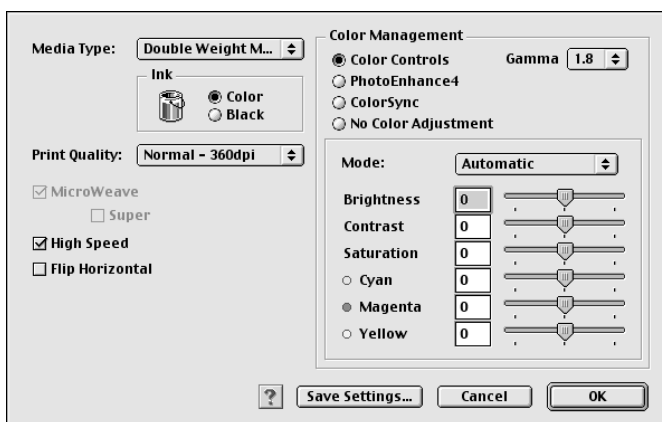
Media Type: Double Weight M...

Ink
Color
Black

Print Quality: Normal - 360dpi

MicroWeave
Super
High Speed
Flip Horizontal

Color Management
Color Controls
Gamma 1.8
PhotoEnhance4
ColorSync
No Color Adjustment

Mode: Automatic

Brightness 0
Contrast 0
Saturation 0
Cyan 0
Magenta 0
Yellow 0

?
Save Settings...
Cancel
OK